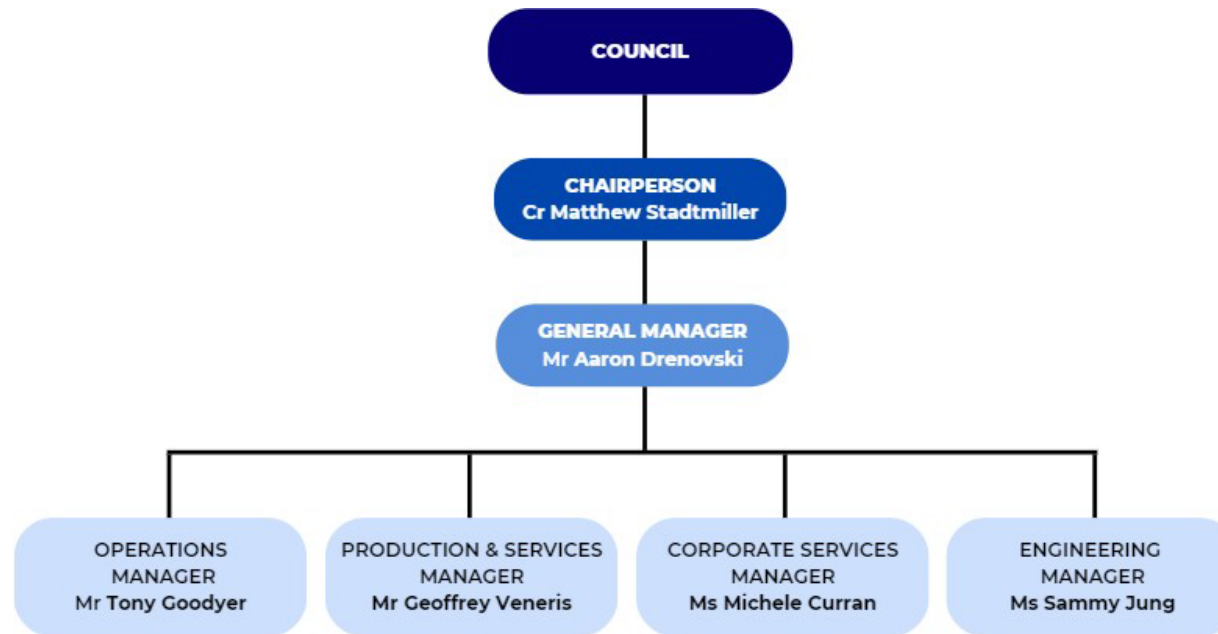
COUNCIL

CHAIRPERSON
Cr Matthew Stadtmiller

GENERAL MANAGER
Mr Aaron Drenovski

OPERATIONS MANAGER
Mr Tony Goodyer

PRODUCTION & SERVICES MANAGER
Mr Geoffrey Veneris

CORPORATE SERVICES MANAGER
Ms Michele Curran

ENGINEERING MANAGER
Ms Sammy Jung